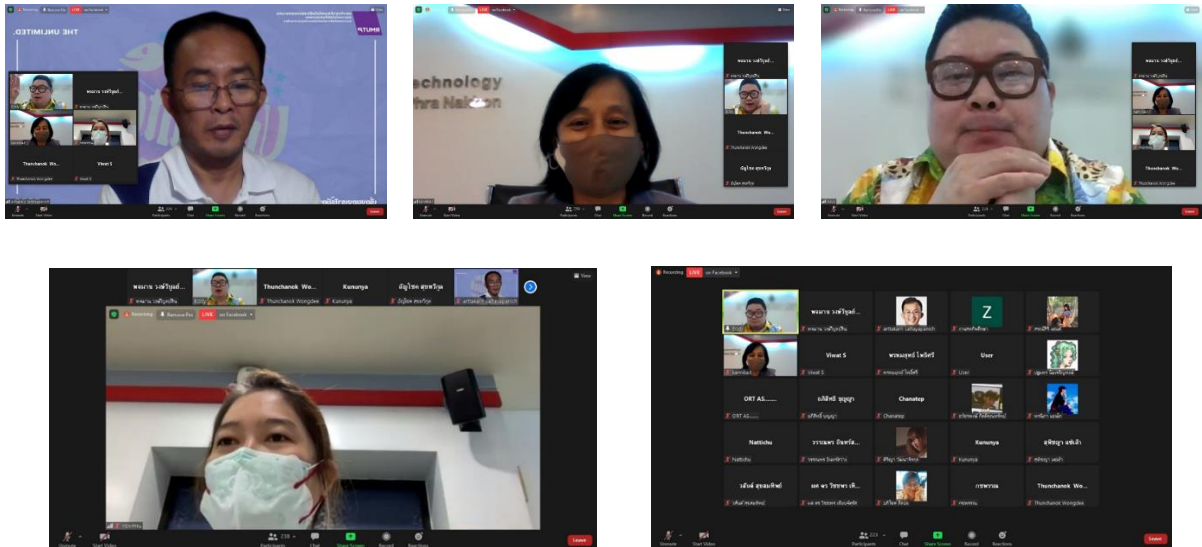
THE UNLIMITED.

Thunchanok Wo...

Vivat S

Technology
Nation

Thunchanok Wo...

Recording

LIVE

View

Participants

Chat

Share Screen

Record

Reactions

Leave

Thunchanok Wo...

Kununya

Recording

LIVE

Unmute

Start Video

Participants

Chat

Share Screen

Record

Reactions

Leave

Recording

LIVE

Z

Vivat S

User

ORT AS.......

Chanatep

Nattichu

Kununya

Thunchanok Wo...

Unmute

Start Video

Participants

Chat

Share Screen

Record

Reactions

Leave